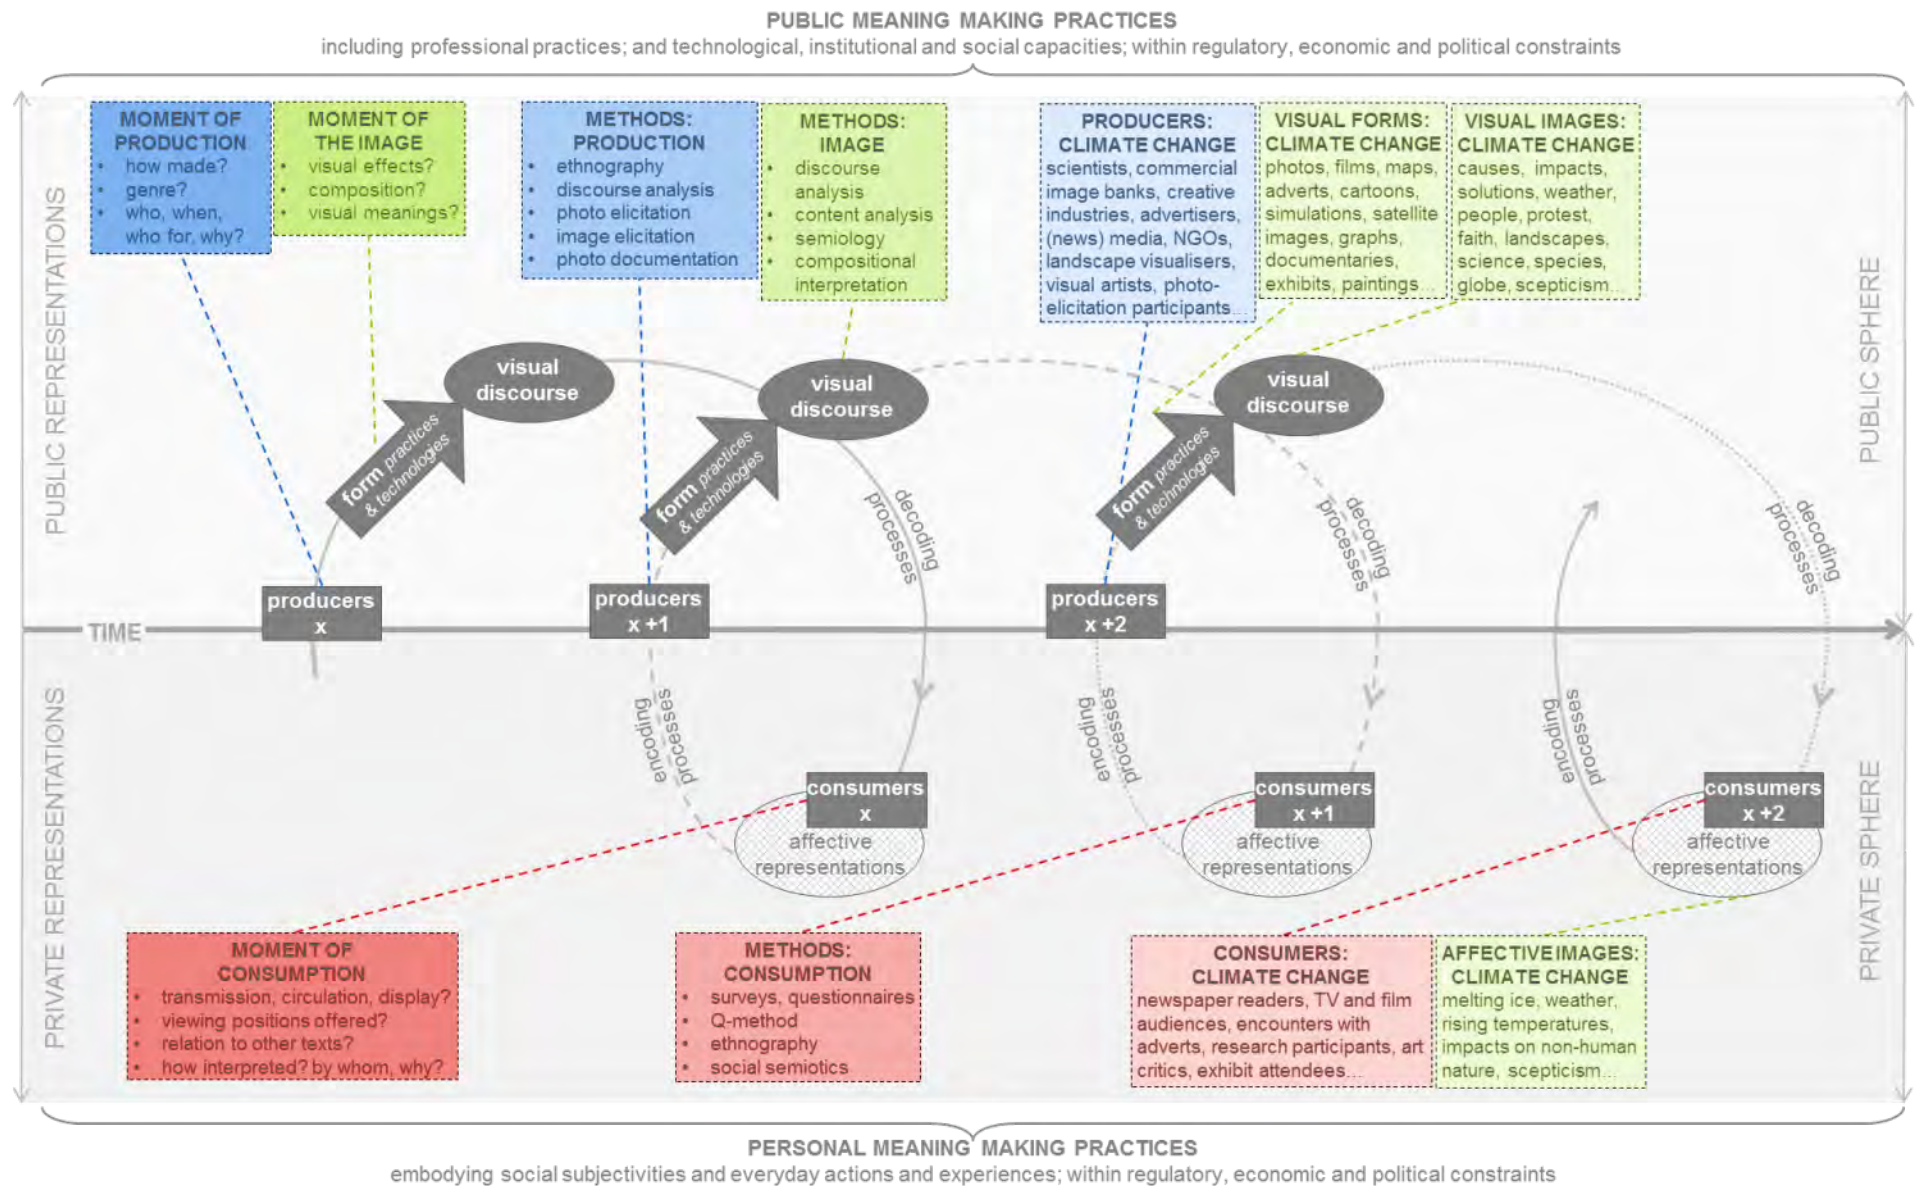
PUBLIC MEANING MAKING PRACTICES
including professional practices; and technological, institutional and social capacities; within regulatory, economic and political constraints

PUBLIC REPRESENTATIONS

MOMENT OF PRODUCTION
• how made?
• genre?
• who, when, who for, why?

MOMENT OF THE IMAGE
• visual effects?
• composition?
• visual meanings?

METHODS: PRODUCTION
• ethnography
• discourse analysis
• photo elicitation
• image elicitation
• photo documentation

METHODS: IMAGE
• discourse analysis
• content analysis
• semiology
• compositional interpretation

PRODUCERS: CLIMATE CHANGE
scientists, commercial image banks, creative industries, advertisers, (news) media, NGOs, landscape visualisers, visual artists, photo-elicitation participants...

VISUAL FORMS: CLIMATE CHANGE
photos, films, maps, adverts, cartoons, simulations, satellite images, graphs, documentaries, exhibits, paintings...

VISUAL IMAGES: CLIMATE CHANGE
causes, impacts, solutions, weather, people, protest, faith, landscapes, science, species, globe, scepticism...

PUBLIC SPHERE

visual discourse

form practices & technologies

visual discourse

form practices & technologies

visual discourse

form practices & technologies

decoding processes

decoding processes

decoding processes

producers x

producers x +1

producers x +2

TIME

encoding processes

encoding processes

encoding processes

consumers x

affective representations

consumers x +1

affective representations

consumers x +2

affective representations

PRIVATE REPRESENTATIONS

PRIVATE SPHERE

MOMENT OF CONSUMPTION
• transmission, circulation, display?
• viewing positions offered?
• relation to other texts?
• how interpreted? by whom, why?

METHODS: CONSUMPTION
• surveys, questionnaires
• Q-method
• ethnography
• social semiotics

CONSUMERS: CLIMATE CHANGE
newspaper readers, TV and film audiences, encounters with adverts, research participants, art critics, exhibit attendees...

AFFECTIVE IMAGES: CLIMATE CHANGE
melting ice, weather, rising temperatures, impacts on non-human nature, scepticism...

PERSONAL MEANING MAKING PRACTICES
embodying social subjectivities and everyday actions and experiences; within regulatory, economic and political constraints